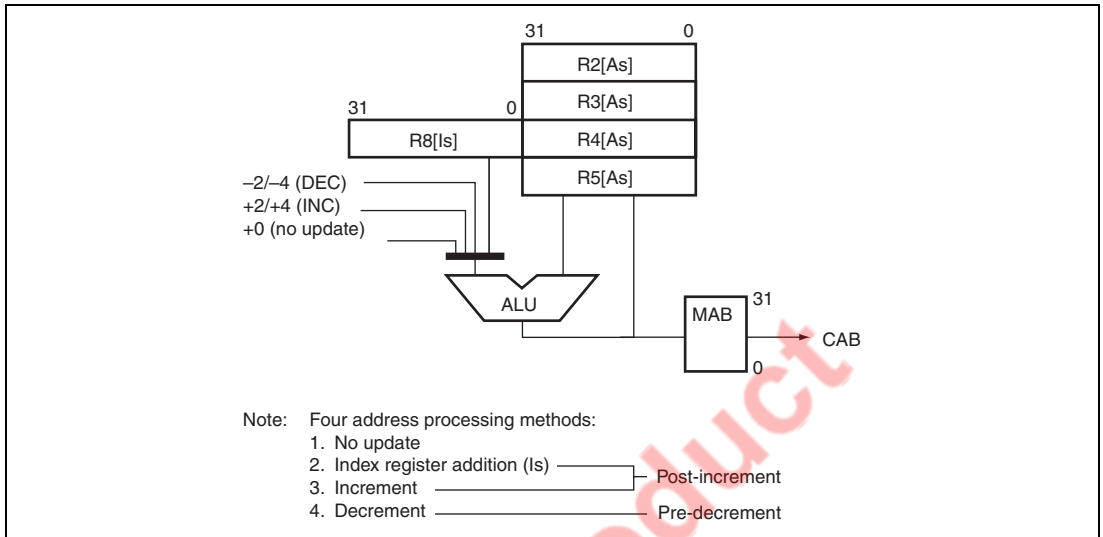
31 0
R2[As]
R3[As]
31 0
R8[Is]
R4[As]
–2/–4 (DEC)
+2/+4 (INC)
+0 (no update)
R5[As]
ALU
MAB
31
0
CAB

Note: Four address processing methods:
1. No update
2. Index register addition (Is)
3. Increment
4. Decrement
Post-increment
Pre-decrement

oduct